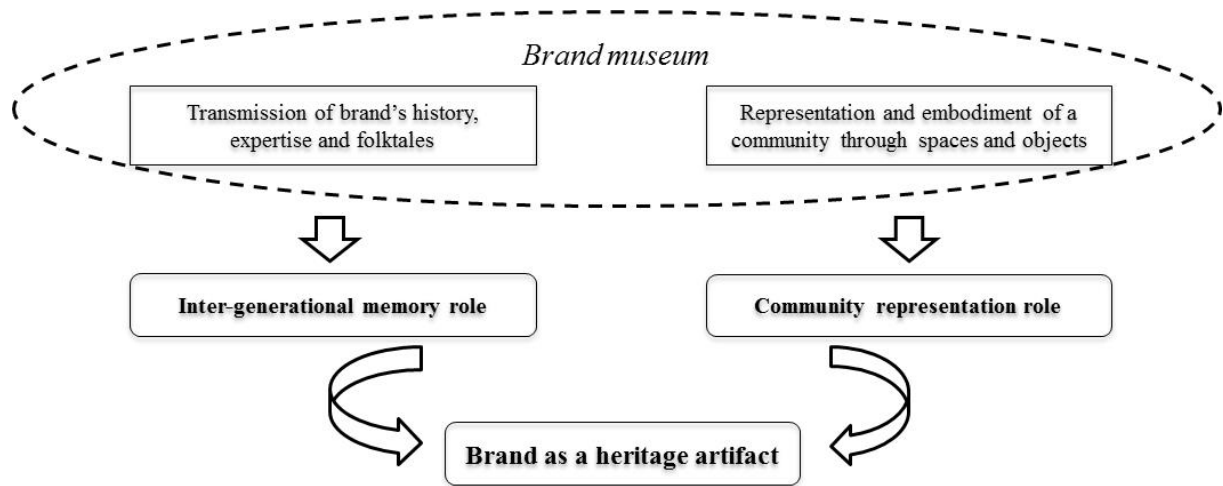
Brand museum

Transmission of brand's history, expertise and folktales

Representation and embodiment of a community through spaces and objects

Inter-generational memory role

Community representation role

Brand as a heritage artifact